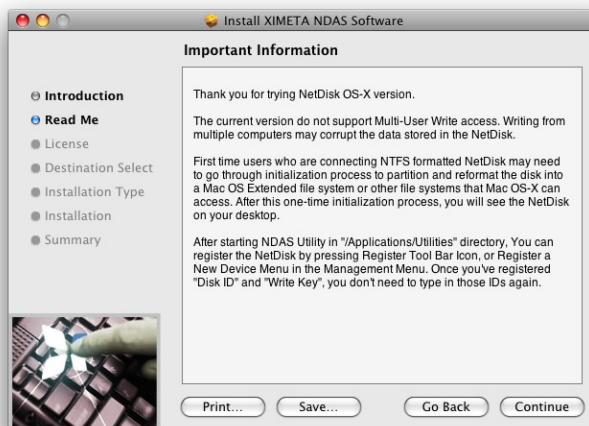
Install XIMETA NDAS Software

Important Information

Introduction
Read Me
License
Destination Select
Installation Type
Installation
Summary

Thank you for trying NetDisk OS-X version.

The current version do not support Multi-User Write access. Writing from multiple computers may corrupt the data stored in the NetDisk.

First time users who are connecting NTFS formatted NetDisk may need to go through initialization process to partition and reformat the disk into a Mac OS Extended file system or other file systems that Mac OS-X can access. After this one-time initialization process, you will see the NetDisk on your desktop.

After starting NDAS Utility in "/Applications/Utilities" directory, You can register the NetDisk by pressing Register Tool Bar Icon, or Register a New Device Menu in the Management Menu. Once you've registered "Disk ID" and "Write Key", you don't need to type in those IDs again.

Print... Save... Go Back Continue